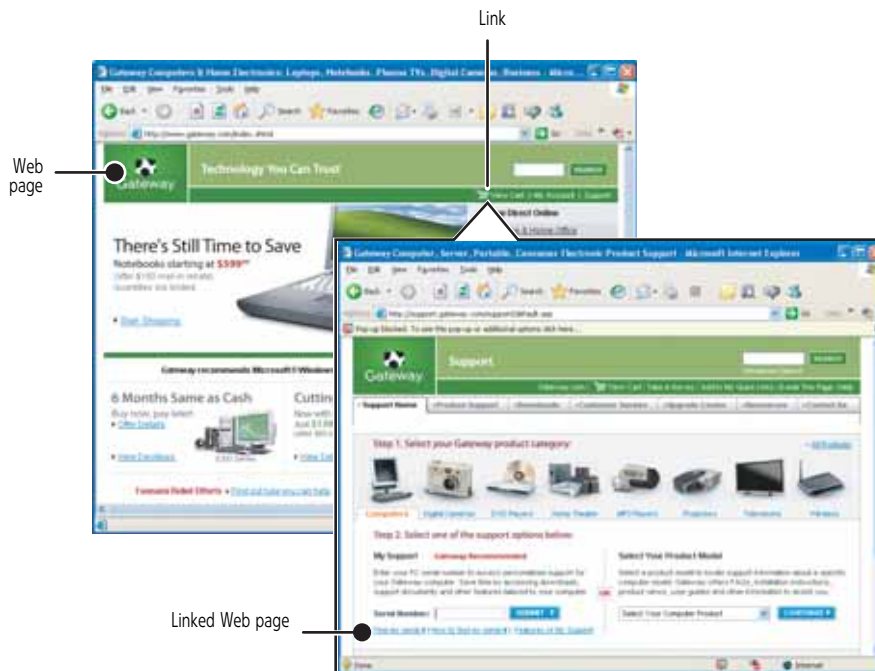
Link

Web page

Gateway Computers & Home Electronics: Laptops, Notebooks, Plasma TVs, Digital Cameras, Business - Micro...

Technology You Can Trust

There's Still Time to Save

Notebooks starting at $599

6 Months Same as Cash

Gateway recommends Microsoft Windows

Gateway Computer, Server, Portable, Consumer Electronic Product Support - Microsoft Internet Explorer

Gateway

Support

Step 1. Select your Gateway product category:

Step 2. Select one of the support options below:

My Support

Select Your Product Model

Serial Number:

SUBMIT

CONTINUE

Select Your Computer Product

Done

Internet

Linked Web page